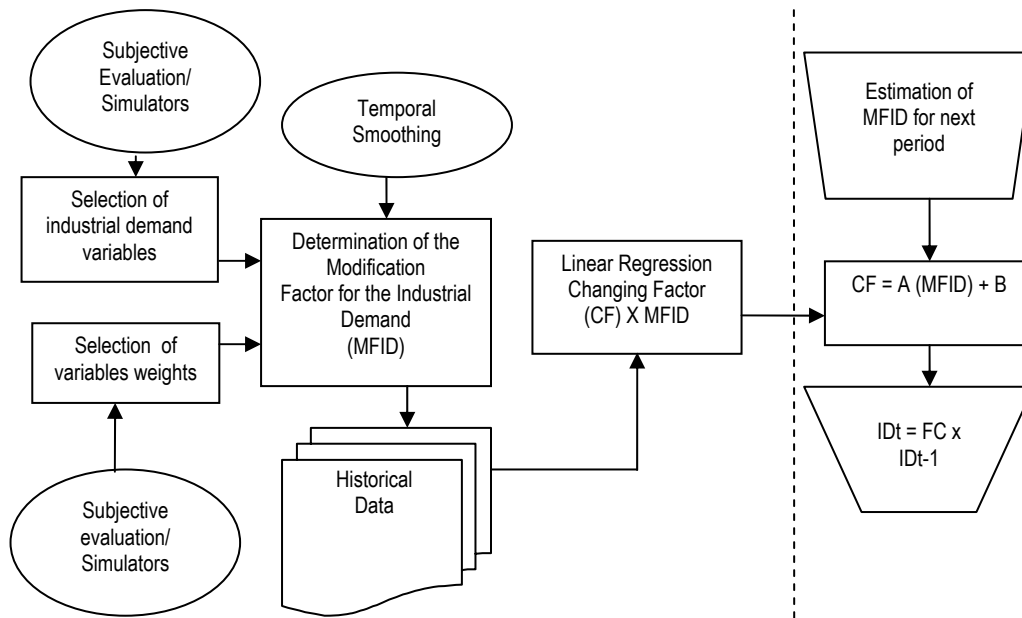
Subjective Evaluation/ Simulators

Selection of industrial demand variables

Selection of variables weights

Subjective evaluation/ Simulators

Temporal Smoothing

Determination of the Modification Factor for the Industrial Demand (MFID)

Historical Data

Linear Regression Changing Factor (CF) X MFID

Estimation of MFID for next period

CF = A (MFID) + B

IDt = FC x IDt-1